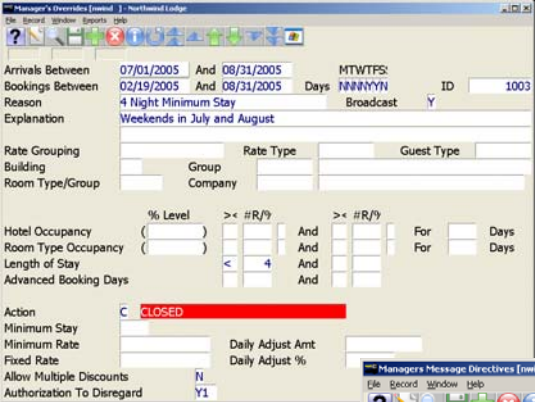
Manager's Overrides [nwind ] - Northwind Lodge
File Record Window Reports Help

Arrivals Between 07/01/2005 And 08/31/2005 MTWTFS!
Bookings Between 02/19/2005 And 08/31/2005 Days NNNNYYN ID 1003
Reason 4 Night Minimum Stay Broadcast Y
Explanation Weekends in July and August

Rate Grouping Rate Type Guest Type
Building Group
Room Type/Group Company

% Level >< #R/% >< #R/%
Hotel Occupancy ( ) And For Days
Room Type Occupancy ( ) And For Days
Length of Stay < 4 And
Advanced Booking Days And

Action C CLOSED
Minimum Stay
Minimum Rate Daily Adjust Amt
Fixed Rate Daily Adjust %
Allow Multiple Discounts N
Authorization To Disregard Y1

Managers Message Directives [nwi
File Record Window Help